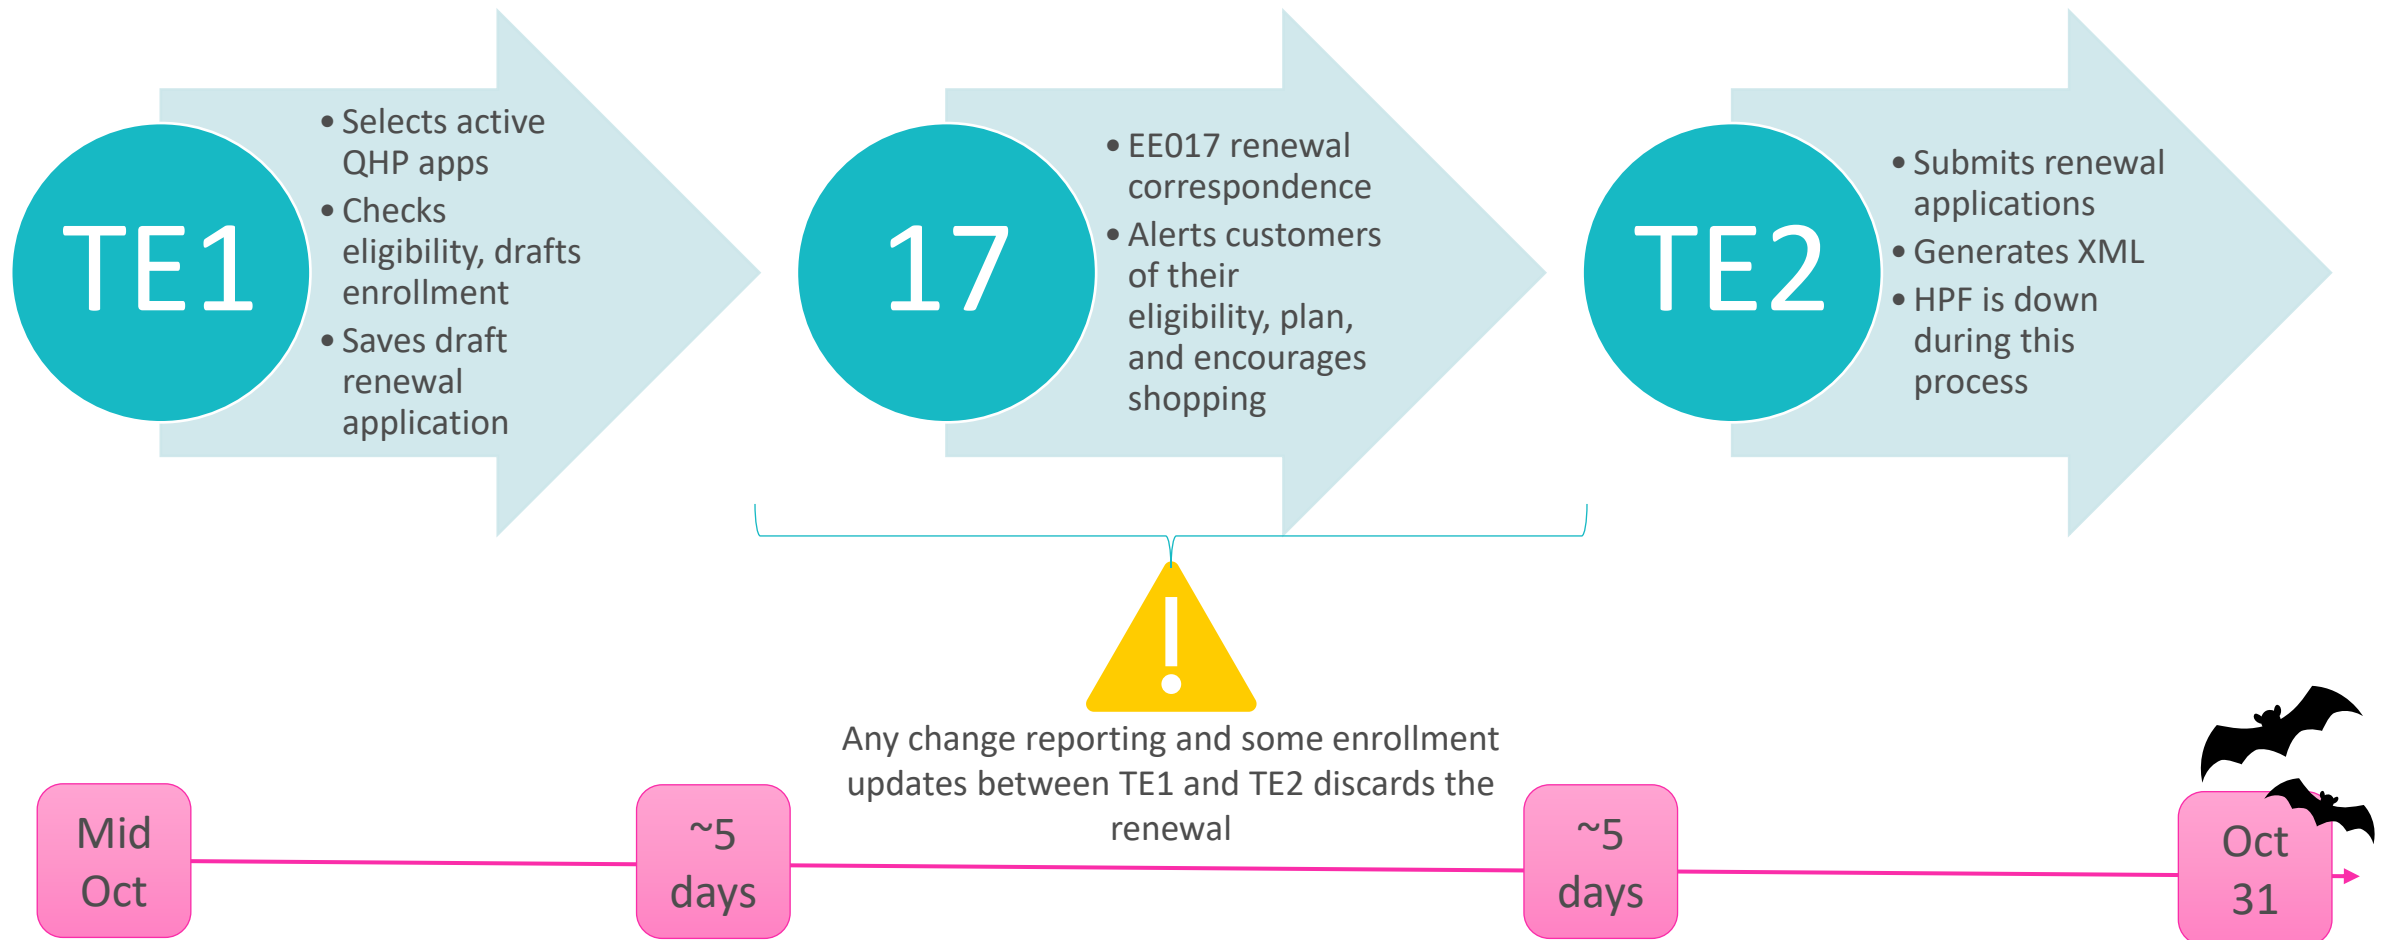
TE1

• Selects active QHP apps
• Checks eligibility, drafts enrollment
• Saves draft renewal application

17

• EE017 renewal correspondence
• Alerts customers of their eligibility, plan, and encourages shopping

TE2

• Submits renewal applications
• Generates XML
• HPF is down during this process

Any change reporting and some enrollment updates between TE1 and TE2 discards the renewal

Mid Oct

~5 days

~5 days

Oct 31